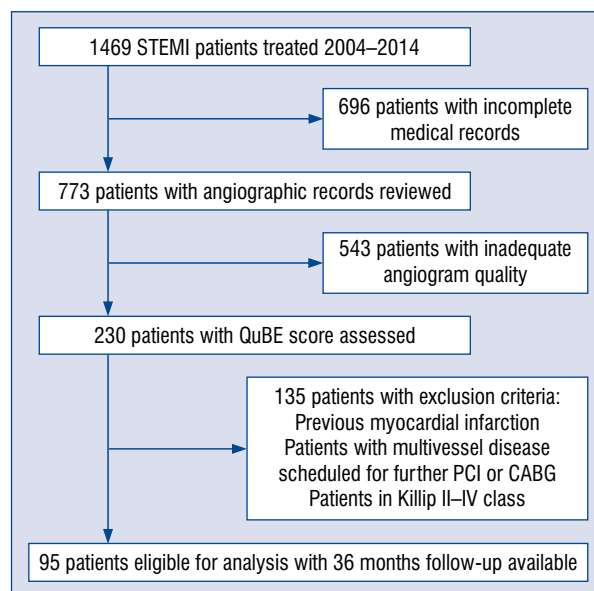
1469 STEMI patients treated 2004–2014

696 patients with incomplete medical records

773 patients with angiographic records reviewed

543 patients with inadequate angiogram quality

230 patients with QuBE score assessed

135 patients with exclusion criteria:
Previous myocardial infarction
Patients with multivessel disease scheduled for further PCI or CABG
Patients in Killip II–IV class

95 patients eligible for analysis with 36 months follow-up available